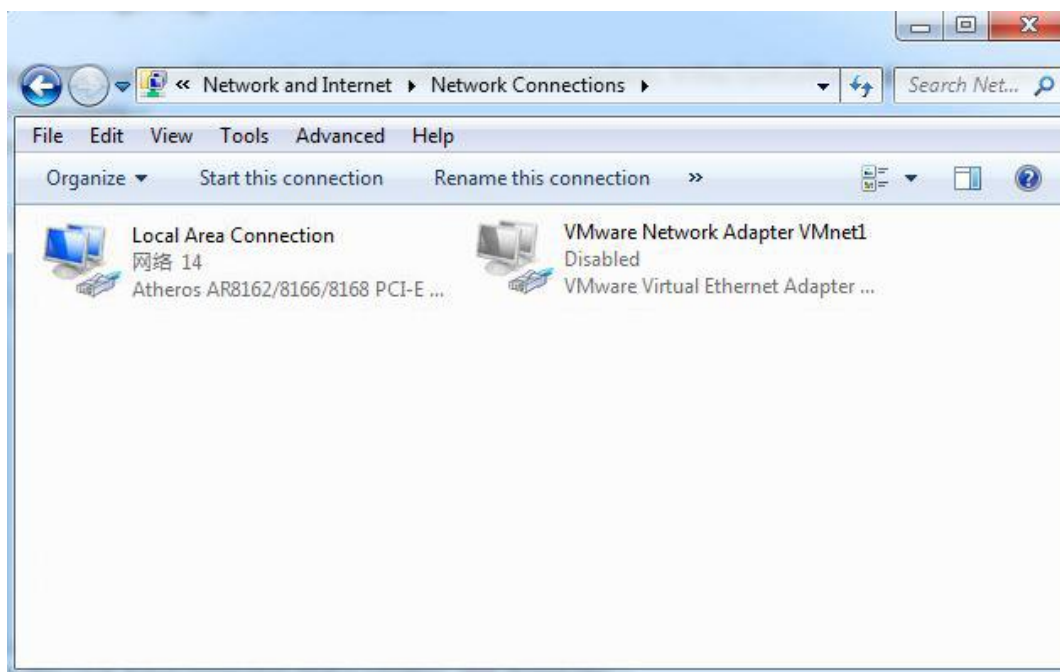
« Network and Internet ▸ Network Connections ▸

Search Net...

File Edit View Tools Advanced Help

Organize ▾ Start this connection Rename this connection »

Local Area Connection
网络 14
Atheros AR8162/8166/8168 PCI-E ...

VMware Network Adapter VMnet1
Disabled
VMware Virtual Ethernet Adapter ...